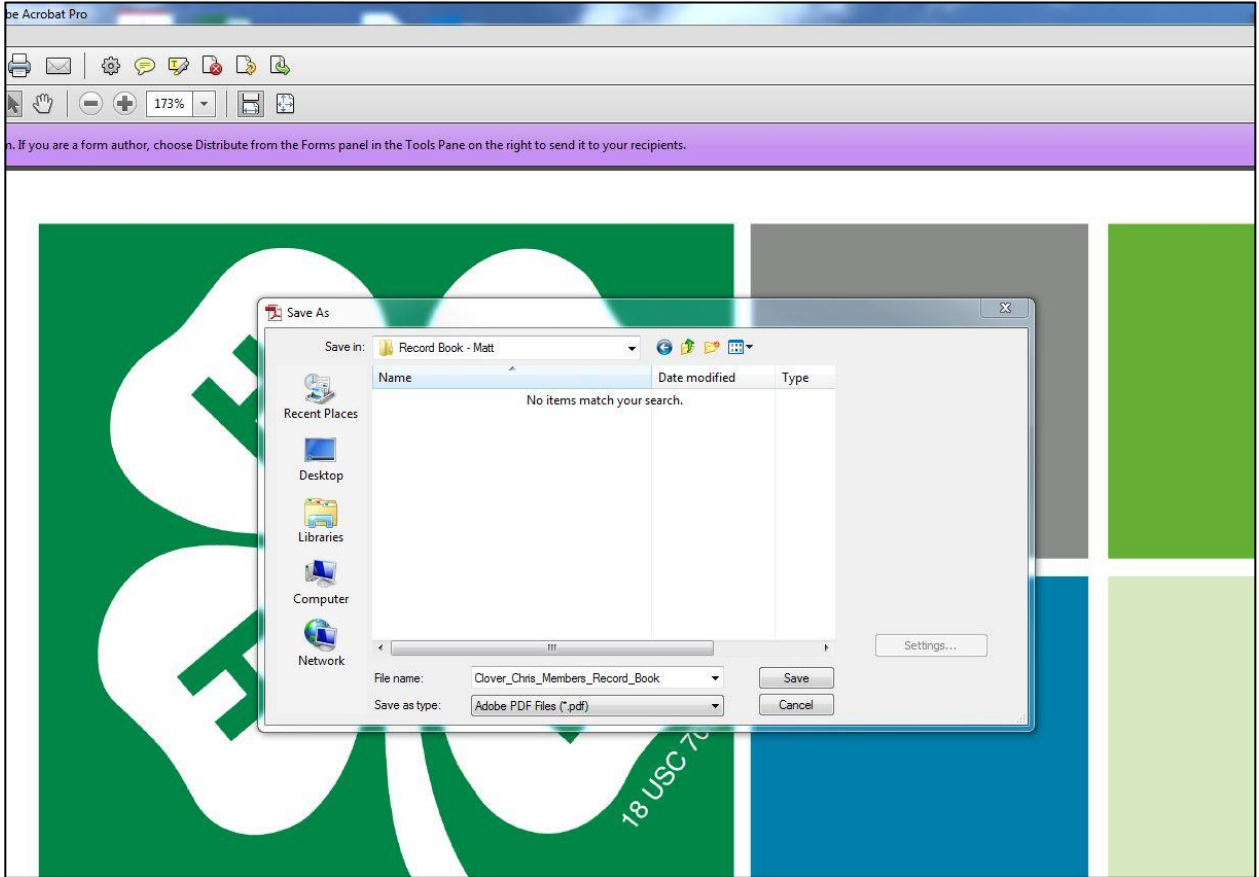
be Acrobat Pro

173%

n. If you are a form author, choose Distribute from the Forms panel in the Tools Pane on the right to send it to your recipients.

Save As

Save in: Record Book - Matt

Name | Date modified | Type

No items match your search.

Recent Places

Desktop

Libraries

Computer

Network

Settings...

File name: Clover_Chris_Members_Record_Book

Save as type: Adobe PDF Files (*.pdf)

Save

Cancel

18 USC 7